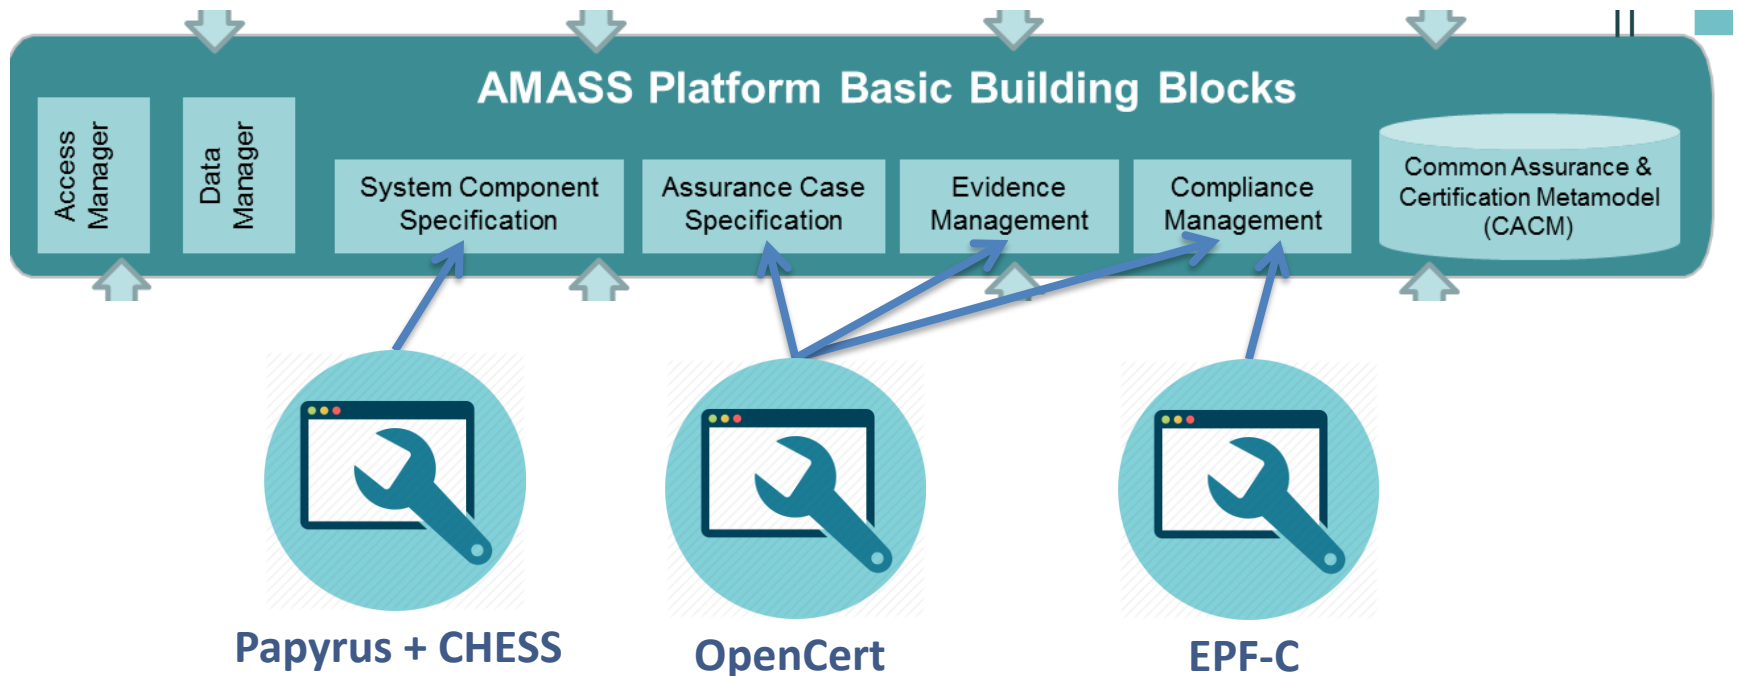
AMASS Platform Basic Building Blocks

Access Manager

Data Manager

System Component Specification

Assurance Case Specification

Evidence Management

Compliance Management

Common Assurance & Certification Metamodel (CACM)

Papyrus + CHESS

OpenCert

EPF-C